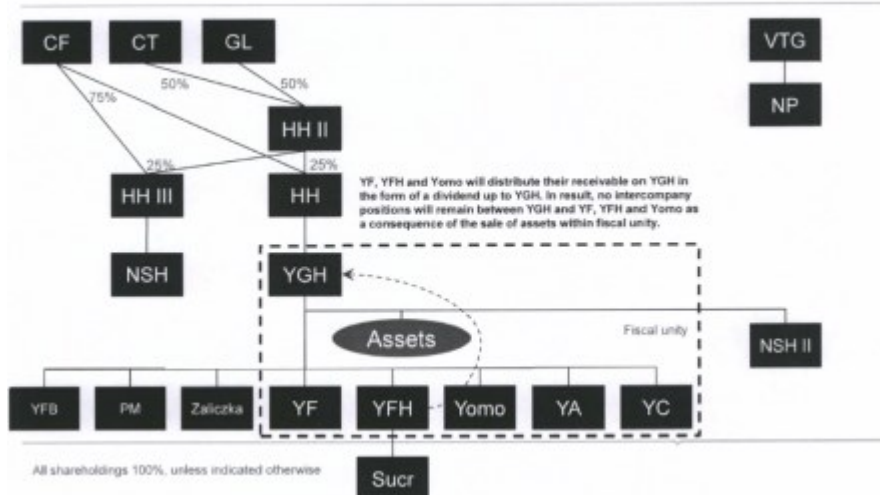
CF
CT
GL
VTG
NP
50%
50%
75%
HH II
25%
25%
HH III
HH
YF, YFH and Yomo will distribute their receivable on YGH in the form of a dividend up to YGH. In result, no intercompany positions will remain between YGH and YF, YFH and Yomo as a consequence of the sale of assets within fiscal unity.
NSH
YGH
Assets
Fiscal unity
NSH II
YFB
PM
Zaliczka
YF
YFH
Yomo
YA
YC
All shareholdings 100%, unless indicated otherwise
Sucr